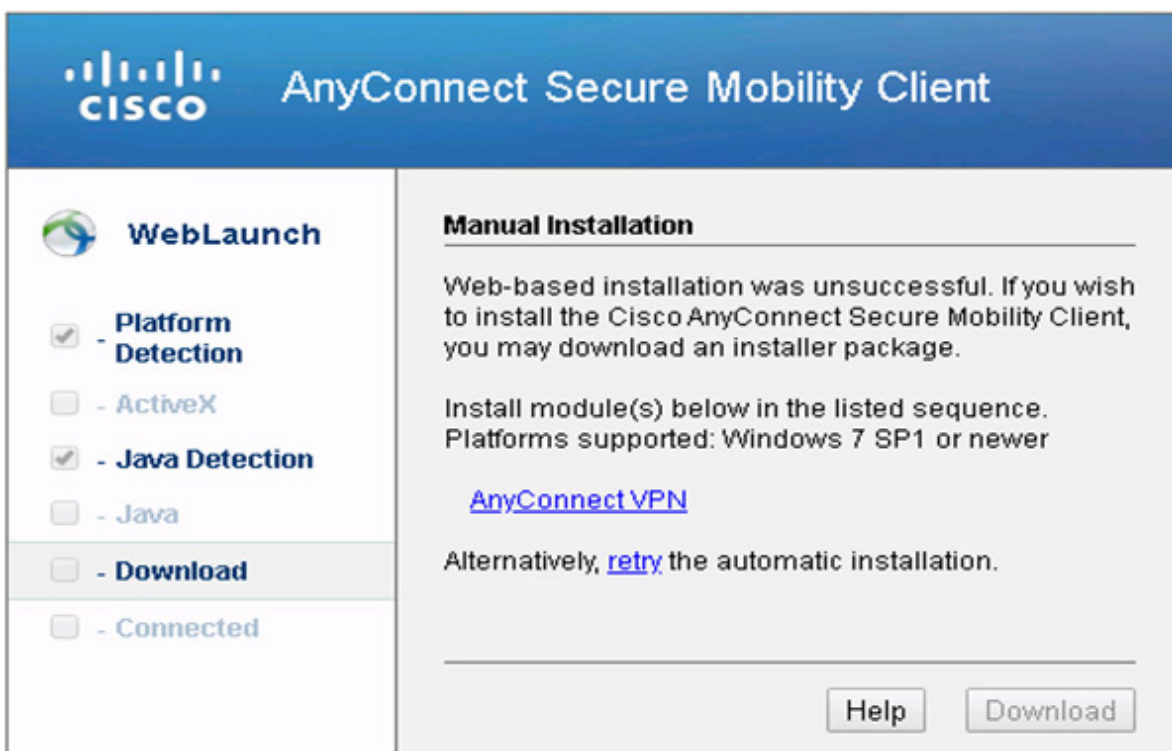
cisco AnyConnect Secure Mobility Client

WebLaunch

- Platform Detection

- ActiveX

- Java Detection

- Java

- Download

- Connected

Manual Installation

Web-based installation was unsuccessful. If you wish to install the Cisco AnyConnect Secure Mobility Client, you may download an installer package.

Install module(s) below in the listed sequence. Platforms supported: Windows 7 SP1 or newer

AnyConnect VPN

Alternatively, retry the automatic installation.

Help Download